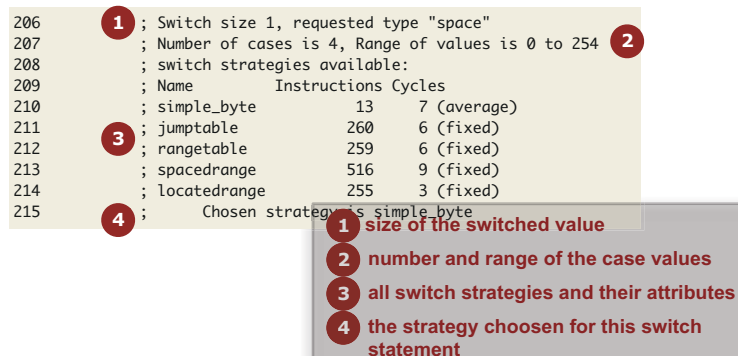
206 1 ; Switch size 1, requested type "space"
207 ; Number of cases is 4, Range of values is 0 to 254 2
208 ; switch strategies available:
209 ; Name Instructions Cycles
210 ; simple_byte 13 7 (average)
211 ; jumptable 260 6 (fixed)
212 3 ; rangetable 259 6 (fixed)
213 ; spacedrange 516 9 (fixed)
214 ; locatedrange 255 3 (fixed)
215 4 ; Chosen strategy is simple_byte

1 size of the switched value
2 number and range of the case values
3 all switch strategies and their attributes
4 the strategy choosen for this switch statement